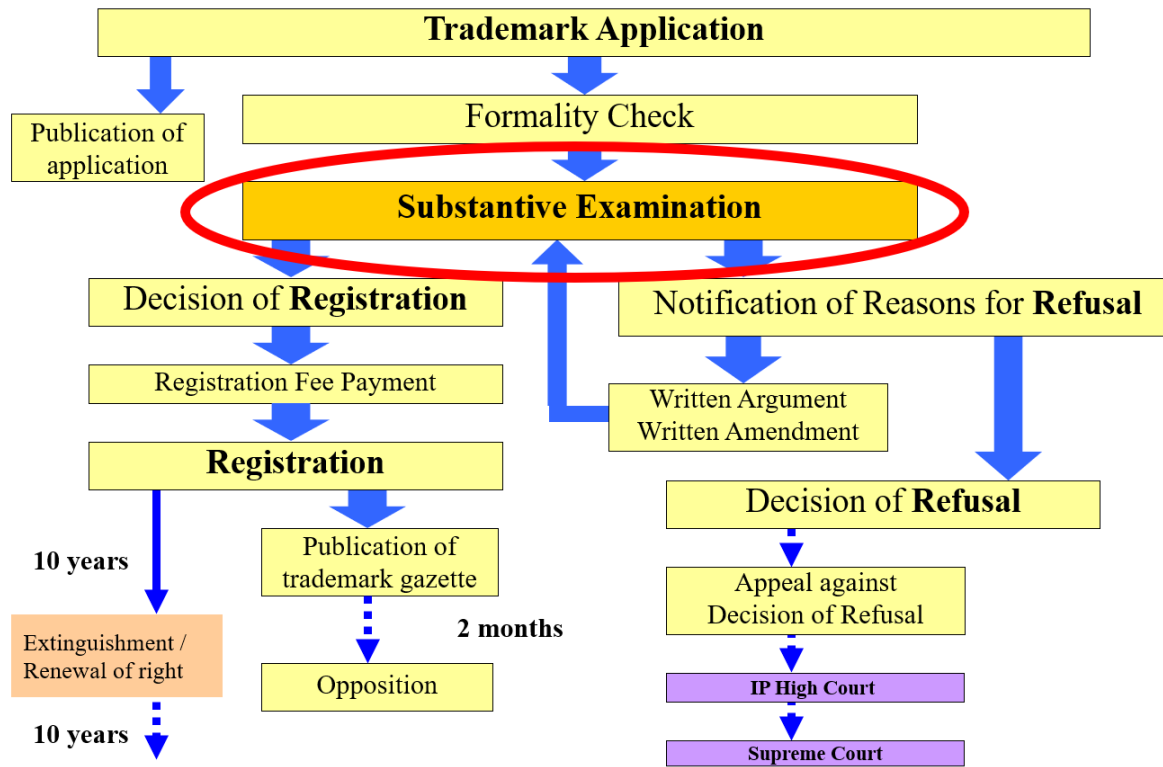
**Trademark Application**

Publication of application

Formality Check

**Substantive Examination**

Decision of **Registration**

Notification of Reasons for **Refusal**

Registration Fee Payment

Written Argument
Written Amendment

**Registration**

Decision of **Refusal**

10 years

Publication of trademark gazette

Appeal against Decision of Refusal

2 months

Extinguishment / Renewal of right

Opposition

IP High Court

10 years

Supreme Court